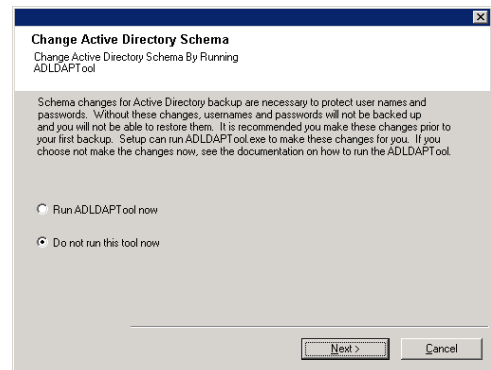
Change Active Directory Schema

Change Active Directory Schema By Running ADLDAPTool

Schema changes for Active Directory backup are necessary to protect user names and passwords. Without these changes, usernames and passwords will not be backed up and you will not be able to restore them. It is recommended you make these changes prior to your first backup. Setup can run ADLDAPTool.exe to make these changes for you. If you choose not make the changes now, see the documentation on how to run the ADLDAPTool.

Run ADLDAPTool now

Do not run this tool now

Next >

Cancel